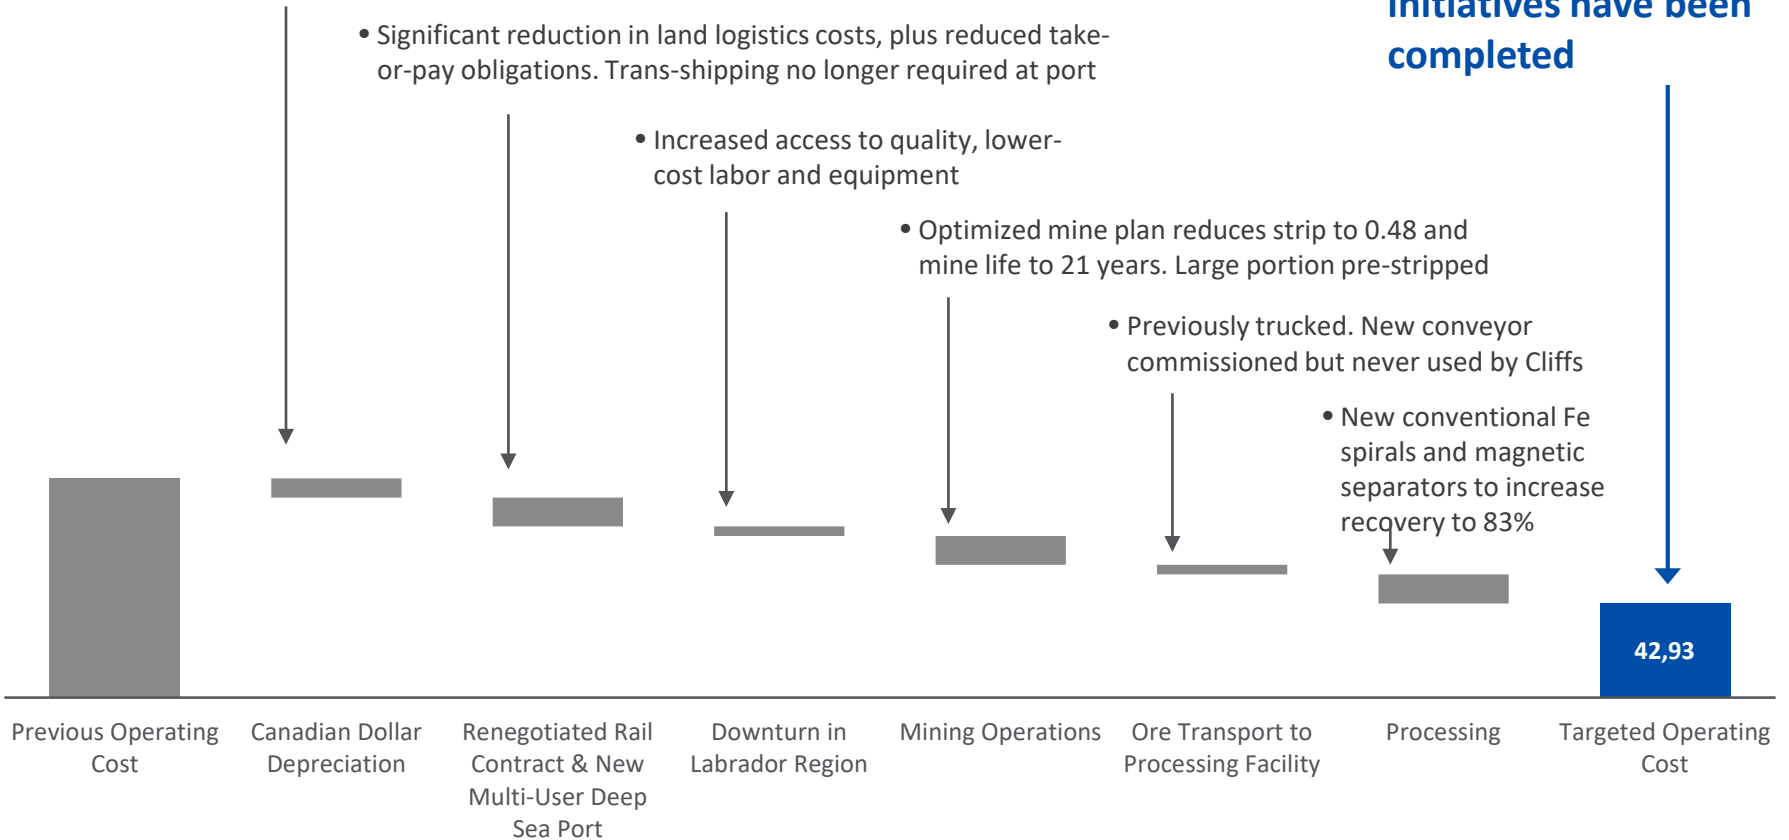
initiatives have been completed

• Significant reduction in land logistics costs, plus reduced take-or-pay obligations. Trans-shipping no longer required at port

• Increased access to quality, lower-cost labor and equipment

• Optimized mine plan reduces strip to 0.48 and mine life to 21 years. Large portion pre-stripped

• Previously trucked. New conveyor commissioned but never used by Cliffs

• New conventional Fe spirals and magnetic separators to increase recovery to 83%

42,93

Previous Operating Cost

Canadian Dollar Depreciation

Renegotiated Rail Contract & New Multi-User Deep Sea Port

Downturn in Labrador Region

Mining Operations

Ore Transport to Processing Facility

Processing

Targeted Operating Cost